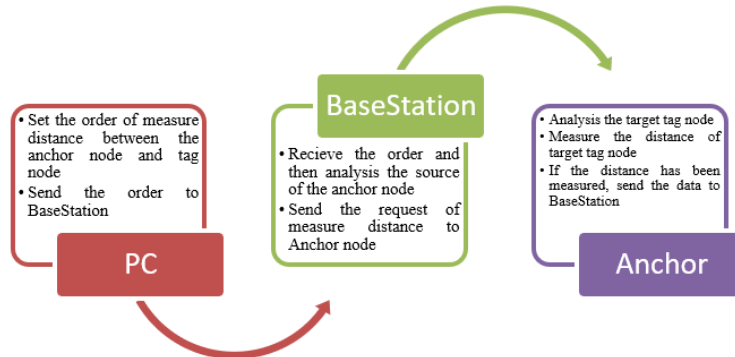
• Set the order of measure distance between the anchor node and tag node
• Send the order to BaseStation

PC

BaseStation

• Recieve the order and then analysis the source of the anchor node
• Send the request of measure distance to Anchor node

• Analysis the target tag node
• Measure the distance of target tag node
• If the distance has been measured, send the data to BaseStation

Anchor